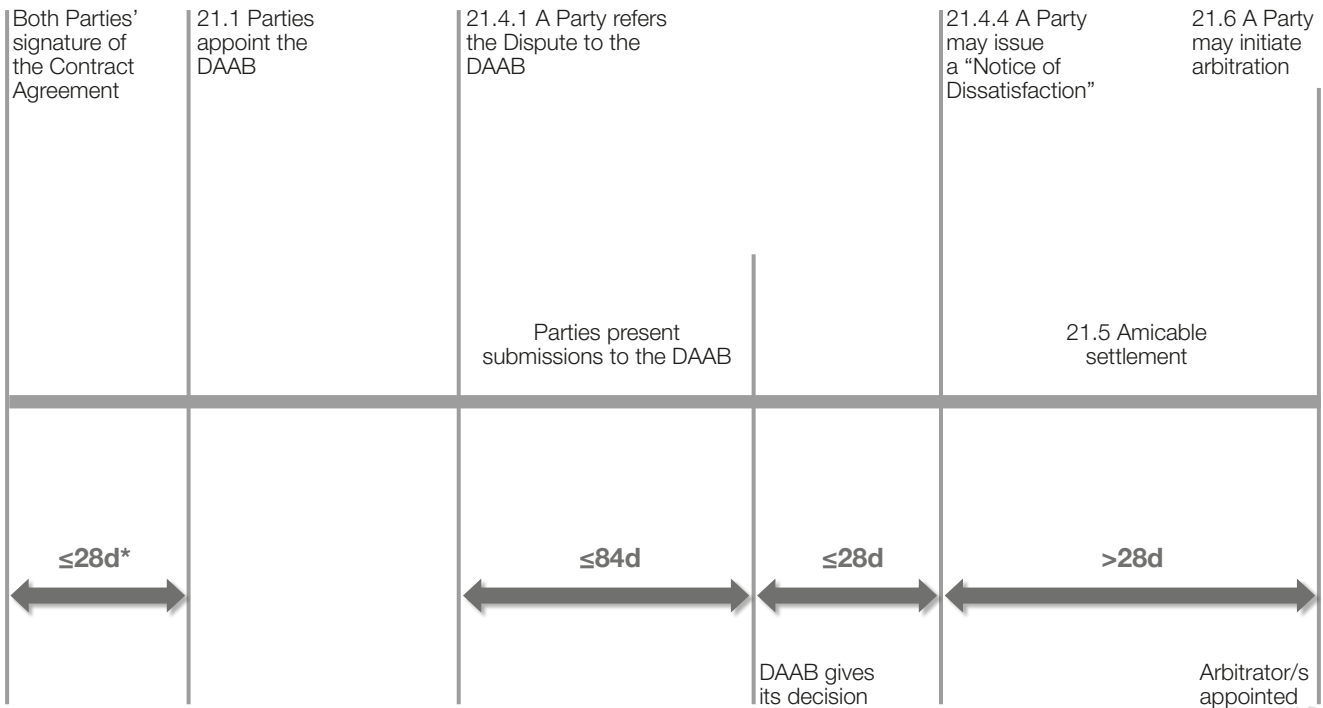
Both Parties' signature of the Contract Agreement

21.1 Parties appoint the DAAB

21.4.1 A Party refers the Dispute to the DAAB

21.4.4 A Party may issue a "Notice of Dissatisfaction"

21.6 A Party may initiate arbitration

Parties present submissions to the DAAB

21.5 Amicable settlement

≤28d*

≤84d

≤28d

>28d

DAAB gives its decision

Arbitrator/s appointed